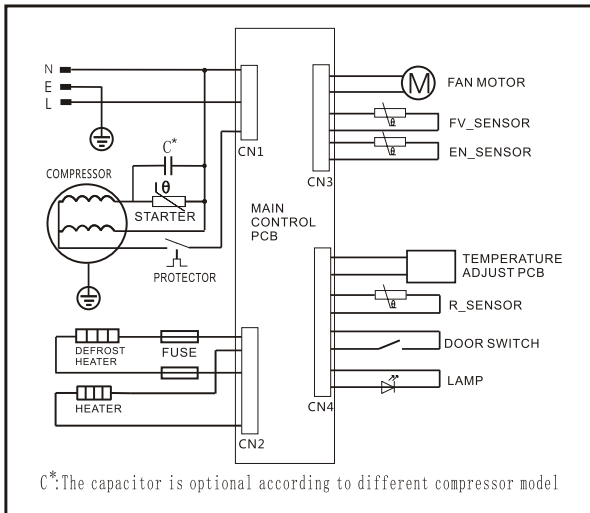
N
E
L

C*

COMPRESSOR

θ

STARTER

PROTECTOR

CN1

MAIN
CONTROL
PCB

CN3

M

FAN MOTOR

θ

FV_SENSOR

θ

EN_SENSOR

TEMPERATURE
ADJUST PCB

θ

R_SENSOR

DOOR SWITCH

LAMP

CN4

DEFROST
HEATER

FUSE

HEATER

CN2

C*:The capacitor is optional according to different compressor model